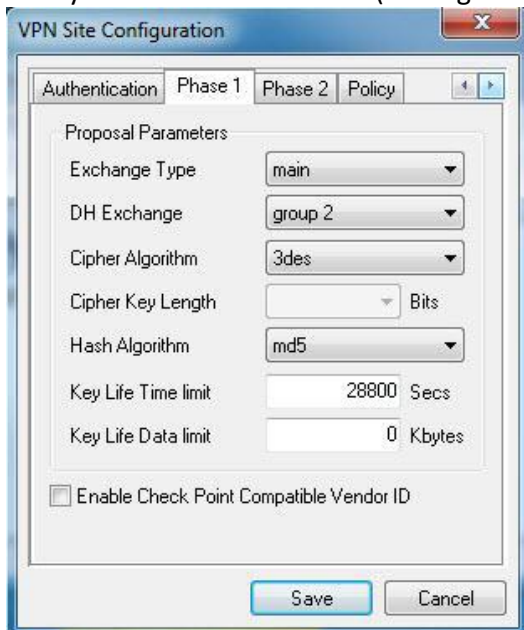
VPN Site Configuration

Authentication | Phase 1 | Phase 2 | Policy

Proposal Parameters

Exchange Type | main

DH Exchange | group 2

Cipher Algorithm | 3des

Cipher Key Length | Bits

Hash Algorithm | md5

Key Life Time limit | 28800 Secs

Key Life Data limit | 0 Kbytes

Enable Check Point Compatible Vendor ID

Save | Cancel